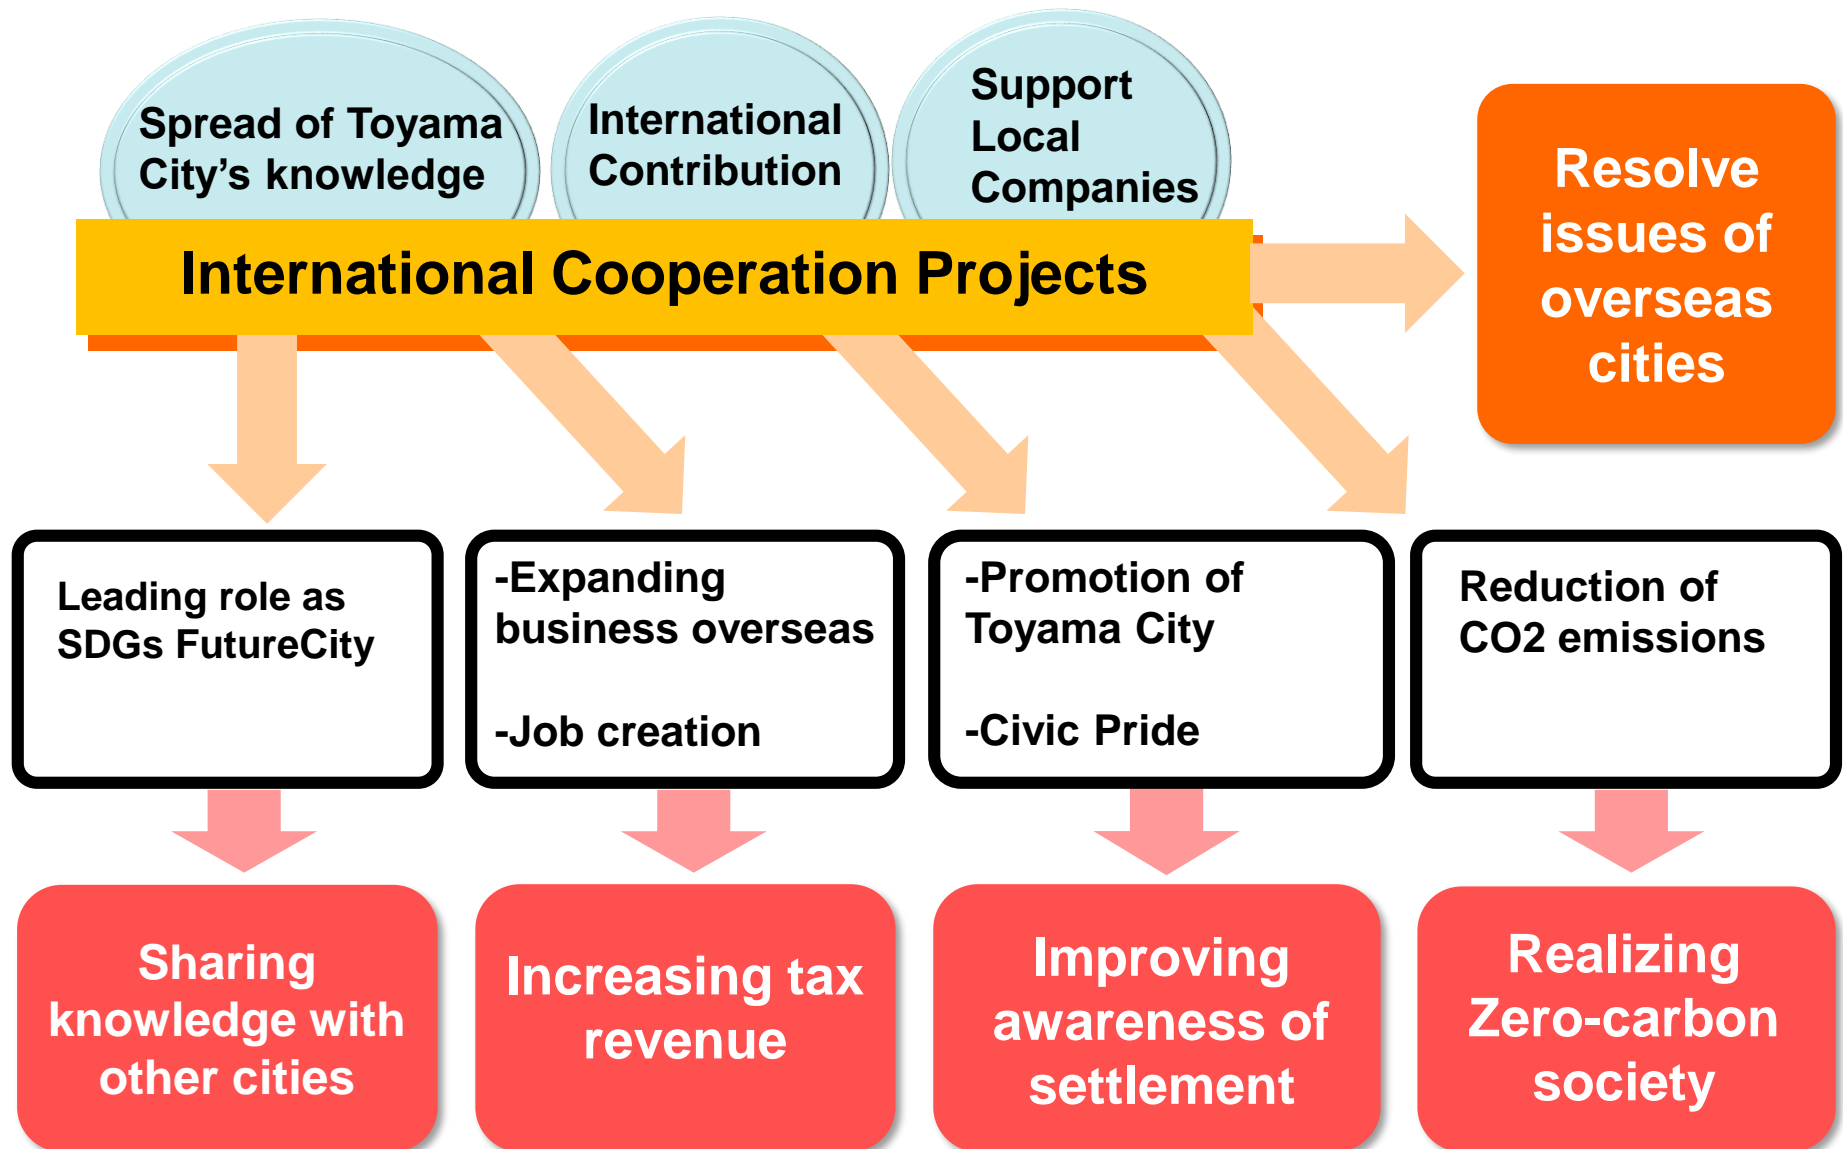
Spread of Toyama City's knowledge

International Contribution

Support Local Companies

International Cooperation Projects

Resolve issues of overseas cities

Leading role as SDGs FutureCity

-Expanding business overseas

-Job creation

-Promotion of Toyama City

-Civic Pride

Reduction of CO2 emissions

Sharing knowledge with other cities

Increasing tax revenue

Improving awareness of settlement

Realizing Zero-carbon society